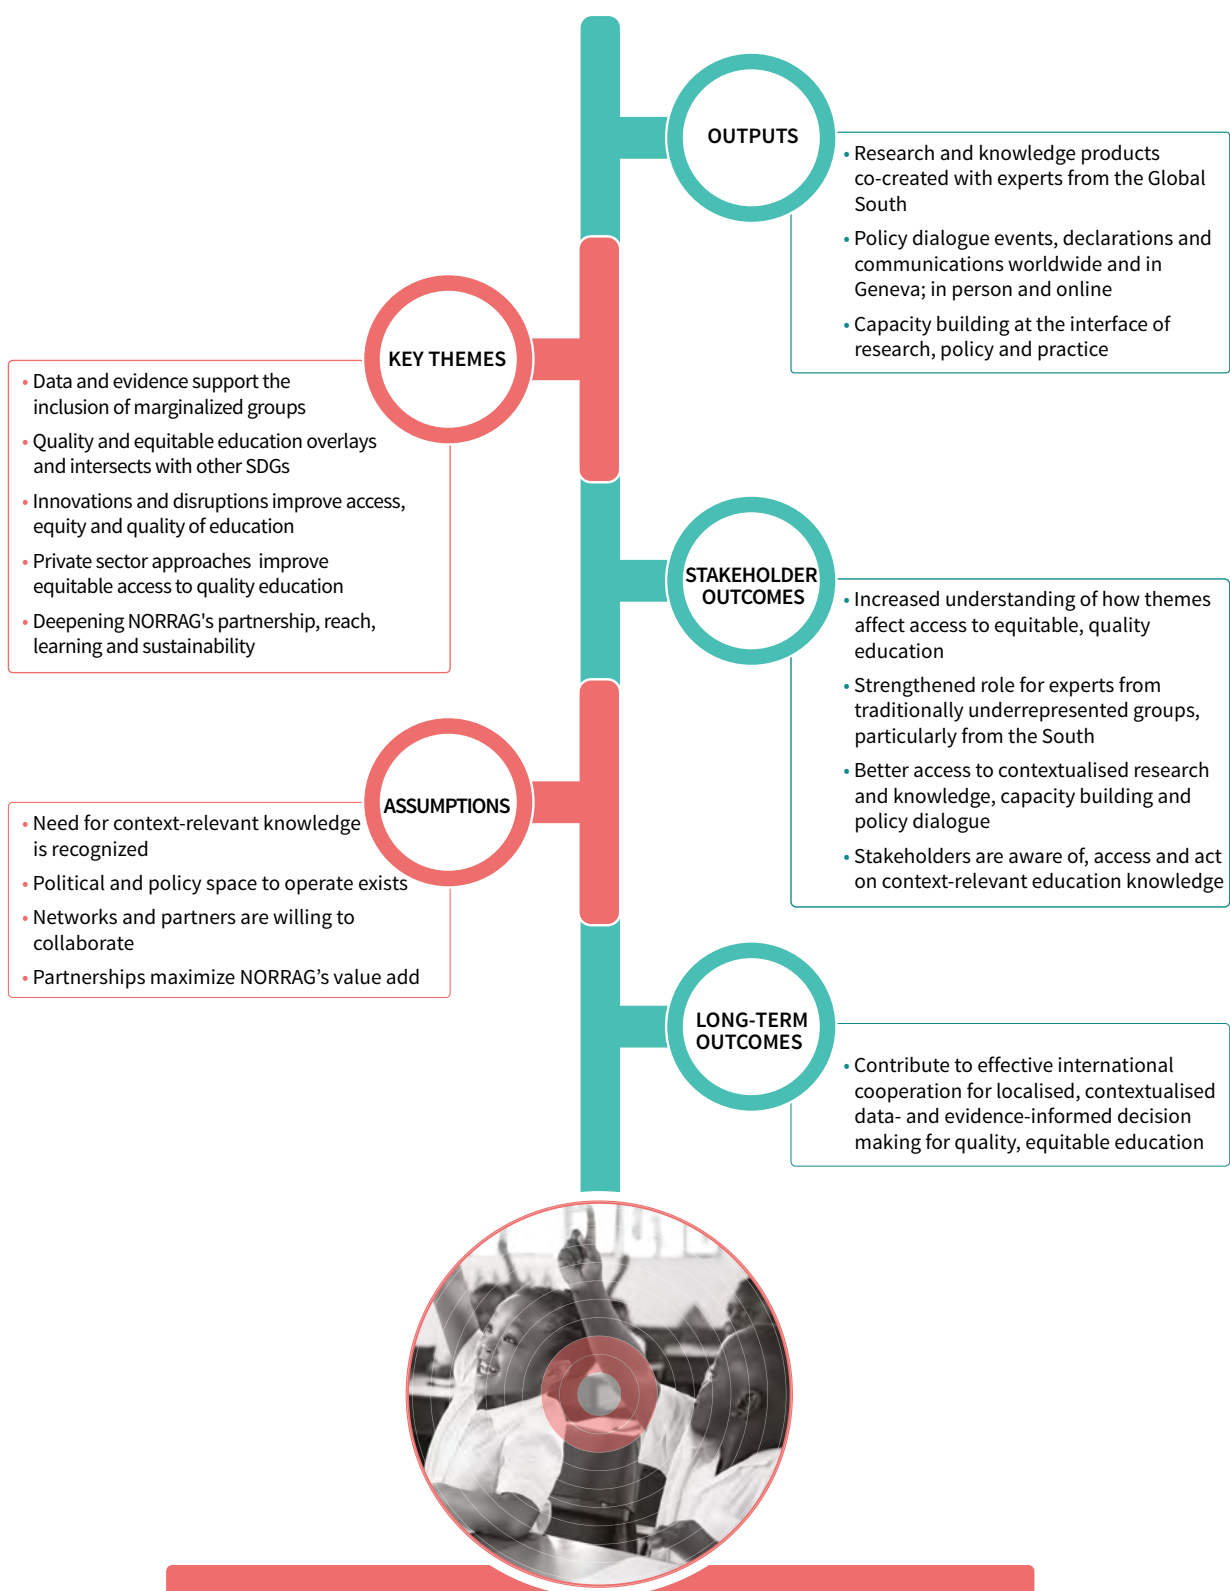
OUTPUTS

• Research and knowledge products co-created with experts from the Global South
• Policy dialogue events, declarations and communications worldwide and in Geneva; in person and online
• Capacity building at the interface of research, policy and practice

KEY THEMES

• Data and evidence support the inclusion of marginalized groups
• Quality and equitable education overlays and intersects with other SDGs
• Innovations and disruptions improve access, equity and quality of education
• Private sector approaches improve equitable access to quality education
• Deepening NORRAG's partnership, reach, learning and sustainability

STAKEHOLDER OUTCOMES

• Increased understanding of how themes affect access to equitable, quality education
• Strengthened role for experts from traditionally underrepresented groups, particularly from the South
• Better access to contextualised research and knowledge, capacity building and policy dialogue
• Stakeholders are aware of, access and act on context-relevant education knowledge

ASSUMPTIONS

• Need for context-relevant knowledge is recognized
• Political and policy space to operate exists
• Networks and partners are willing to collaborate
• Partnerships maximize NORRAG’s value add

LONG-TERM OUTCOMES

• Contribute to effective international cooperation for localised, contextualised data- and evidence-informed decision making for quality, equitable education